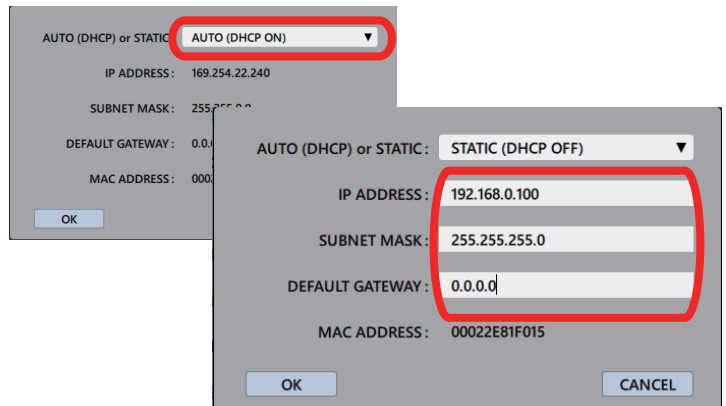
AUTO (DHCP) or STATIC : AUTO (DHCP ON) ▼

IP ADDRESS : 169.254.22.240

SUBNET MASK : 255.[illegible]

DEFAULT GATEWAY : 0.0.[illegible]

MAC ADDRESS : 0002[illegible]

OK

AUTO (DHCP) or STATIC : STATIC (DHCP OFF) ▼

IP ADDRESS : 192.168.0.100

SUBNET MASK : 255.255.255.0

DEFAULT GATEWAY : 0.0.0.0

MAC ADDRESS : 00022E81F015

OK

CANCEL